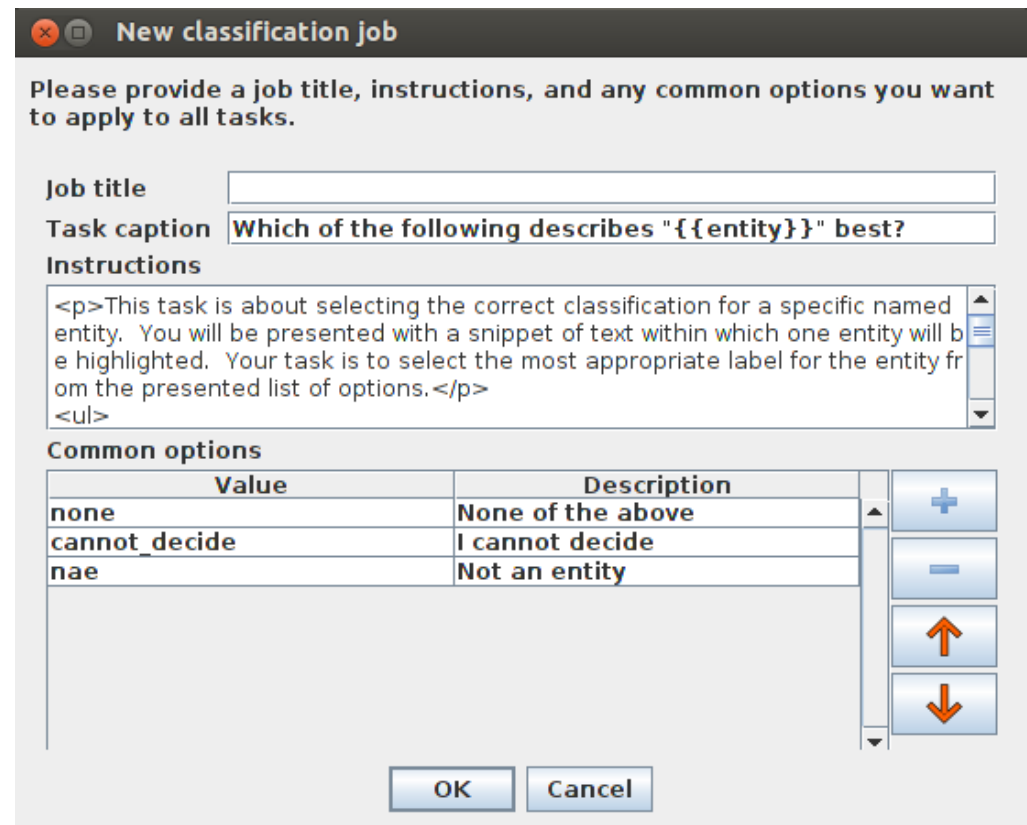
New classification job

Please provide a job title, instructions, and any common options you want to apply to all tasks.

Job title

Task caption Which of the following describes "{{entity}}" best?

Instructions

<p>This task is about selecting the correct classification for a specific named entity. You will be presented with a snippet of text within which one entity will be highlighted. Your task is to select the most appropriate label for the entity from the presented list of options.</p>
<ul>

Common options

| Value | Description |
|---|---|
| none | None of the above |
| cannot_decide | I cannot decide |
| nae | Not an entity |

OK Cancel